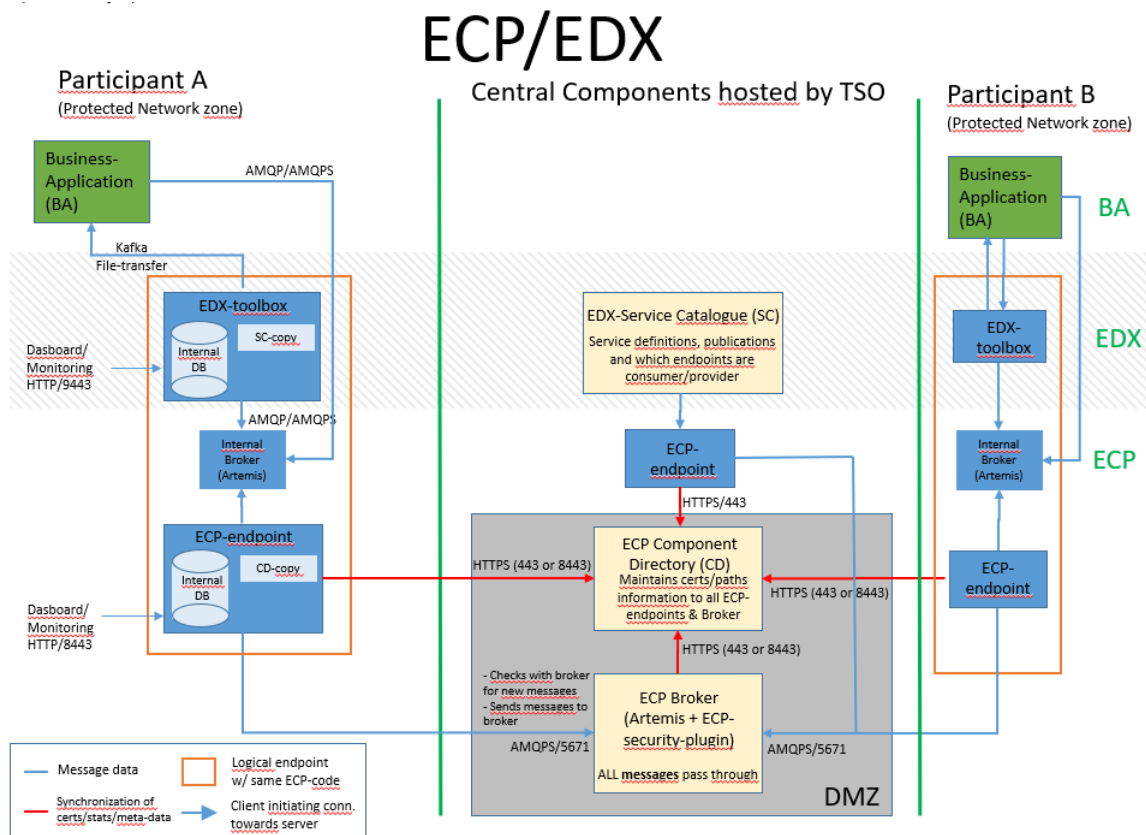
ECP/EDX

Participant A
(Protected Network zone)

Central Components hosted by TSO

Participant B
(Protected Network zone)

Business-Application (BA)

AMQP/AMQPS

Kafka
File-transfer

EDX-toolbox

Internal DB

SC-copy

Dasboard/ Monitoring HTTP/9443

AMQP/AMQPS

Internal Broker (Artemis)

ECP-endpoint

Internal DB

CD-copy

Dasboard/ Monitoring HTTP/8443

EDX-Service Catalogue (SC)
Service definitions, publications and which endpoints are consumer/provider

ECP-endpoint

HTTPS/443

HTTPS (443 or 8443)

ECP Component Directory (CD)
Maintains certs/paths information to all ECP-endpoints & Broker

HTTPS (443 or 8443)

HTTPS (443 or 8443)

- Checks with broker for new messages
- Sends messages to broker

ECP Broker (Artemis + ECP-security-plugin)

AMQPS/5671

AMQPS/5671

ALL messages pass through

DMZ

Business-Application (BA)

BA

EDX-toolbox

EDX

Internal Broker (Artemis)

ECP

ECP-endpoint

Message data

Logical endpoint w/ same ECP-code

Synchronization of certs/stats/meta-data

Client initiating conn. towards server